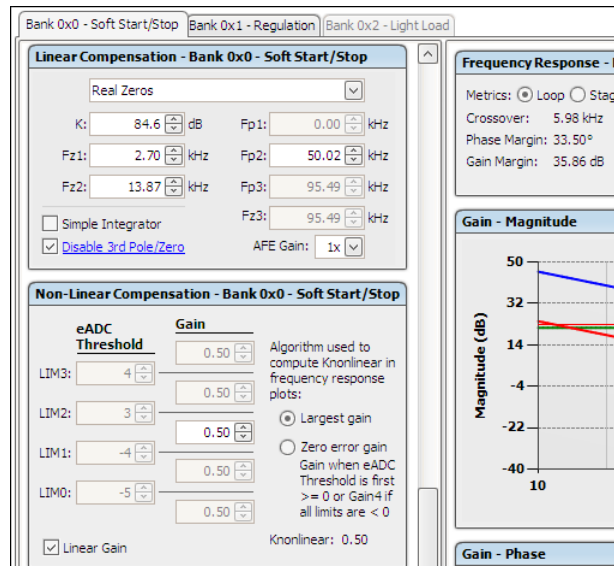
Bank 0x0 - Soft Start/Stop | Bank 0x1 - Regulation | Bank 0x2 - Light Load

Linear Compensation - Bank 0x0 - Soft Start/Stop

Real Zeros

K: 84.6 dB
Fz1: 2.70 kHz
Fz2: 13.87 kHz
Fp1: 0.00 kHz
Fp2: 50.02 kHz
Fp3: 95.49 kHz
Fz3: 95.49 kHz

Simple Integrator
Disable 3rd Pole/Zero
AFE Gain: 1x

Non-Linear Compensation - Bank 0x0 - Soft Start/Stop

eADC Threshold
Gain

LIM3: 4
LIM2: 3
LIM1: -4
LIM0: -5

0.50
0.50
0.50
0.50
0.50

Algorithm used to compute Knonlinear in frequency response plots:
Largest gain
Zero error gain
Gain when eADC Threshold is first >= 0 or Gain4 if all limits are < 0

Linear Gain
Knonlinear: 0.50

Frequency Response - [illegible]

Metrics: Loop Stag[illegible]
Crossover: 5.98 kHz
Phase Margin: 33.50°
Gain Margin: 35.86 dB

Gain - Magnitude

50
32
14
-4
-22
-40
10
Magnitude (dB)

Gain - Phase